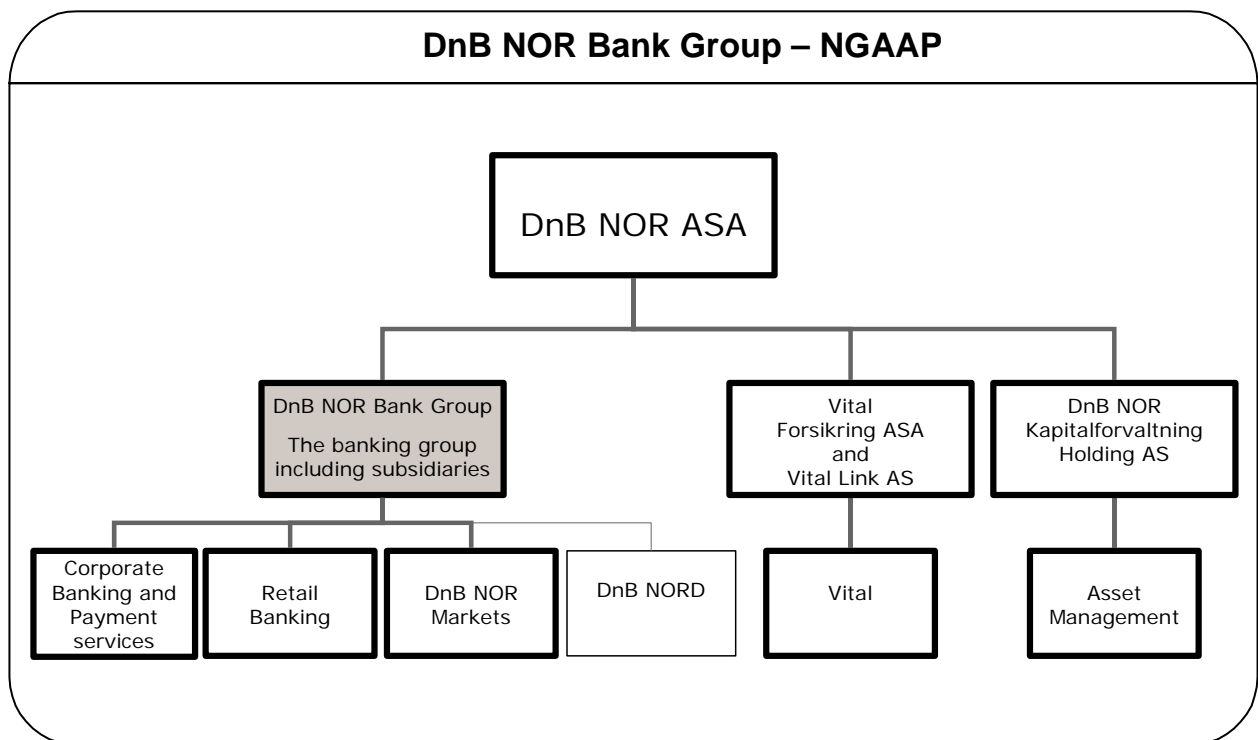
DnB NOR Bank Group – NGAAP

DnB NOR ASA

DnB NOR Bank Group

The banking group including subsidiaries

Vital Forsikring ASA and Vital Link AS

DnB NOR Kapitalforvaltning Holding AS

Corporate Banking and Payment services

Retail Banking

DnB NOR Markets

DnB NORD

Vital

Asset Management